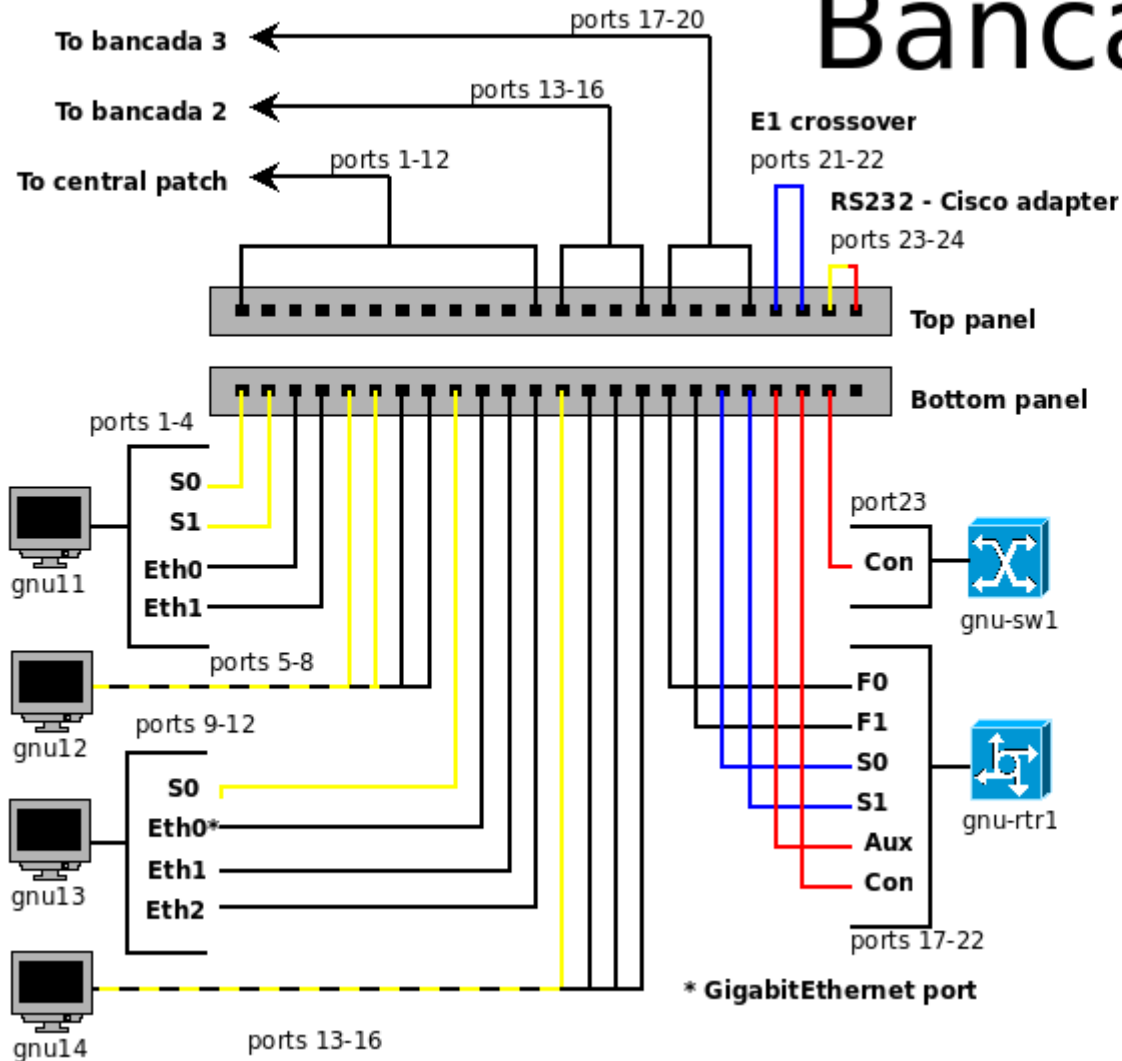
Banca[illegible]

To bancada 3
ports 17-20
To bancada 2
ports 13-16
To central patch
ports 1-12
E1 crossover
ports 21-22
RS232 - Cisco adapter
ports 23-24
Top panel
Bottom panel
ports 1-4
S0
S1
Eth0
Eth1
gnu11
ports 5-8
gnu12
ports 9-12
S0
Eth0*
Eth1
Eth2
gnu13
gnu14
ports 13-16
port23
Con
gnu-sw1
F0
F1
S0
S1
Aux
Con
gnu-rtr1
ports 17-22
* GigabitEthernet port